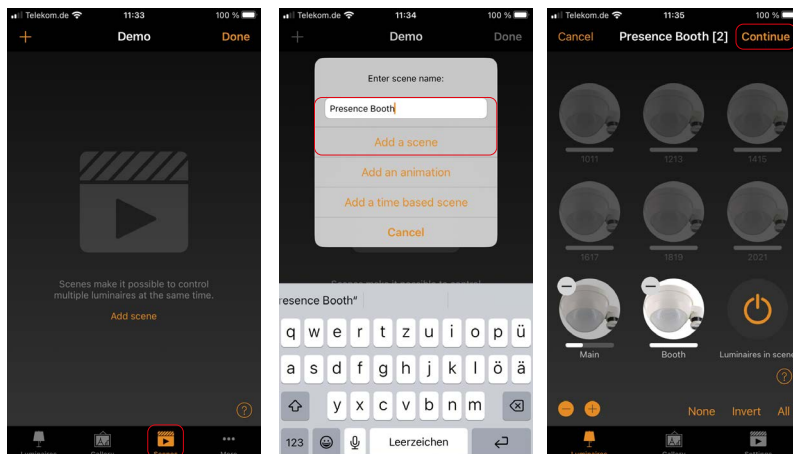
Telekom.de 11:33 100 %

+ Demo Done

Scenes make it possible to control multiple luminaires at the same time.

Add scene

?

Telekom.de 11:34 100 %

+ Demo Done

Enter scene name:

Presence Booth

Add a scene

Add an animation

Add a time based scene

Cancel

resence Booth"

q w e r t z u i o p ü
a s d f g h j k l ö ä
y x c v b n m
123 Leerzeichen

Telekom.de 11:35 100 %

Cancel Presence Booth [2] Continue

1011 1213 1415
1617 1819 2021

Main Booth Luminaires in scene

?

None Invert All